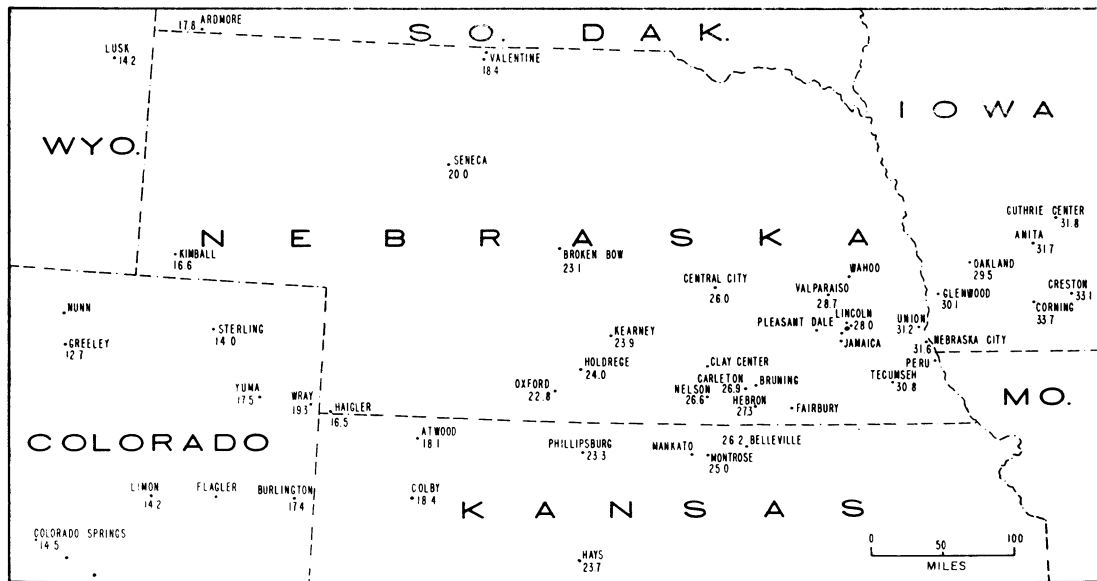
17.8 ARDMORE
SO. DAK.
LUSK
14.2
VALENTINE
18.4
IOWA
WYO.
SENECA
20.0
GUTHRIE CENTER
31.8
NEBRASKA
KIMBALL
16.6
BROKEN BOW
23.1
WAHOO
ANITA
31.7
OAKLAND
29.5
CENTRAL CITY
26.0
VALPARAISO
28.7
GLENWOOD
30.1
CRESTON
33.1
NUNN
LINCOLN
28.0
UNION
31.2
CORNING
33.7
GREELEY
12.7
STERLING
14.0
PLEASANT DALE
KEARNEY
23.9
JAMAICA
NEBRASKA CITY
31.6
HOLDREGE
24.0
CLAY CENTER
PERU
YUMA
17.5
WRAY
19.3
OXFORD
22.8
CARLETON
26.9
BRUNING
TECUMSEH
30.8
MO.
NELSON
26.6
HEBRON
27.3
FAIRBURY
HAIGLER
16.5
COLORADO
ATWOOD
18.1
PHILLIPSBURG
23.3
MANKATO
26.2 BELLEVILLE
MONTROSE
25.0
LIMON
14.2
FLAGLER
BURLINGTON
17.4
COLBY
18.4
KANSAS
COLORADO SPRINGS
14.5
HAYS
23.7
0
50
100
MILES